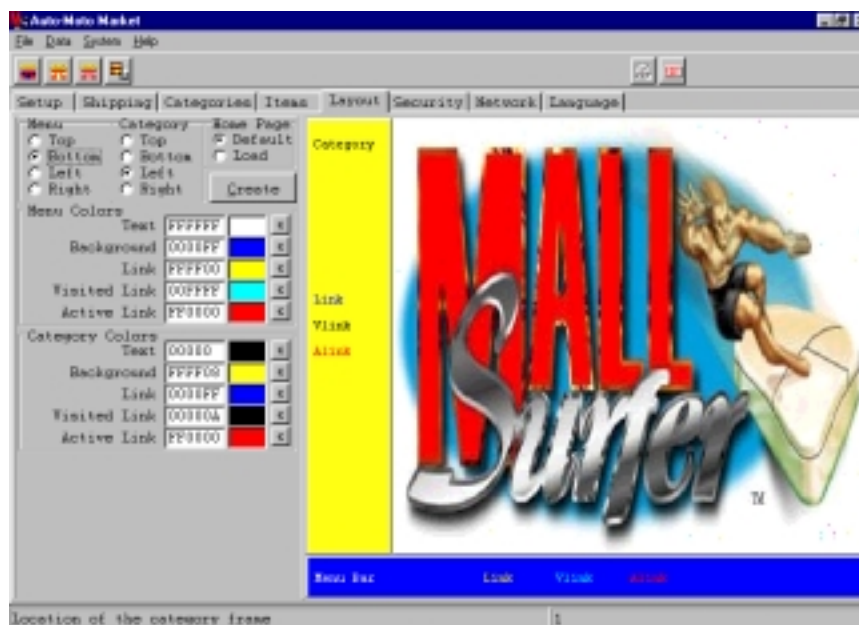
Auto-Moto Market

File Data System Help

Setup | Shipping | Categories | Items | Layout | Security | Network | Language

Menu
Top
Bottom
Left
Right

Category
Top
Bottom
Left
Right

Home Page
Default
Load

Create

Menu Colors
Text FFFFFF
Background 0000FF
Link FFFF00
Visited Link 00FFFF
Active Link FF0000

Category Colors
Text 000000
Background FFFF00
Link 0000FF
Visited Link 00000A
Active Link FF0000

Category

Link
Vlink
Alink

MALL Surfer TM

Menu Bar Link Vlink Alink

Location of the category frame